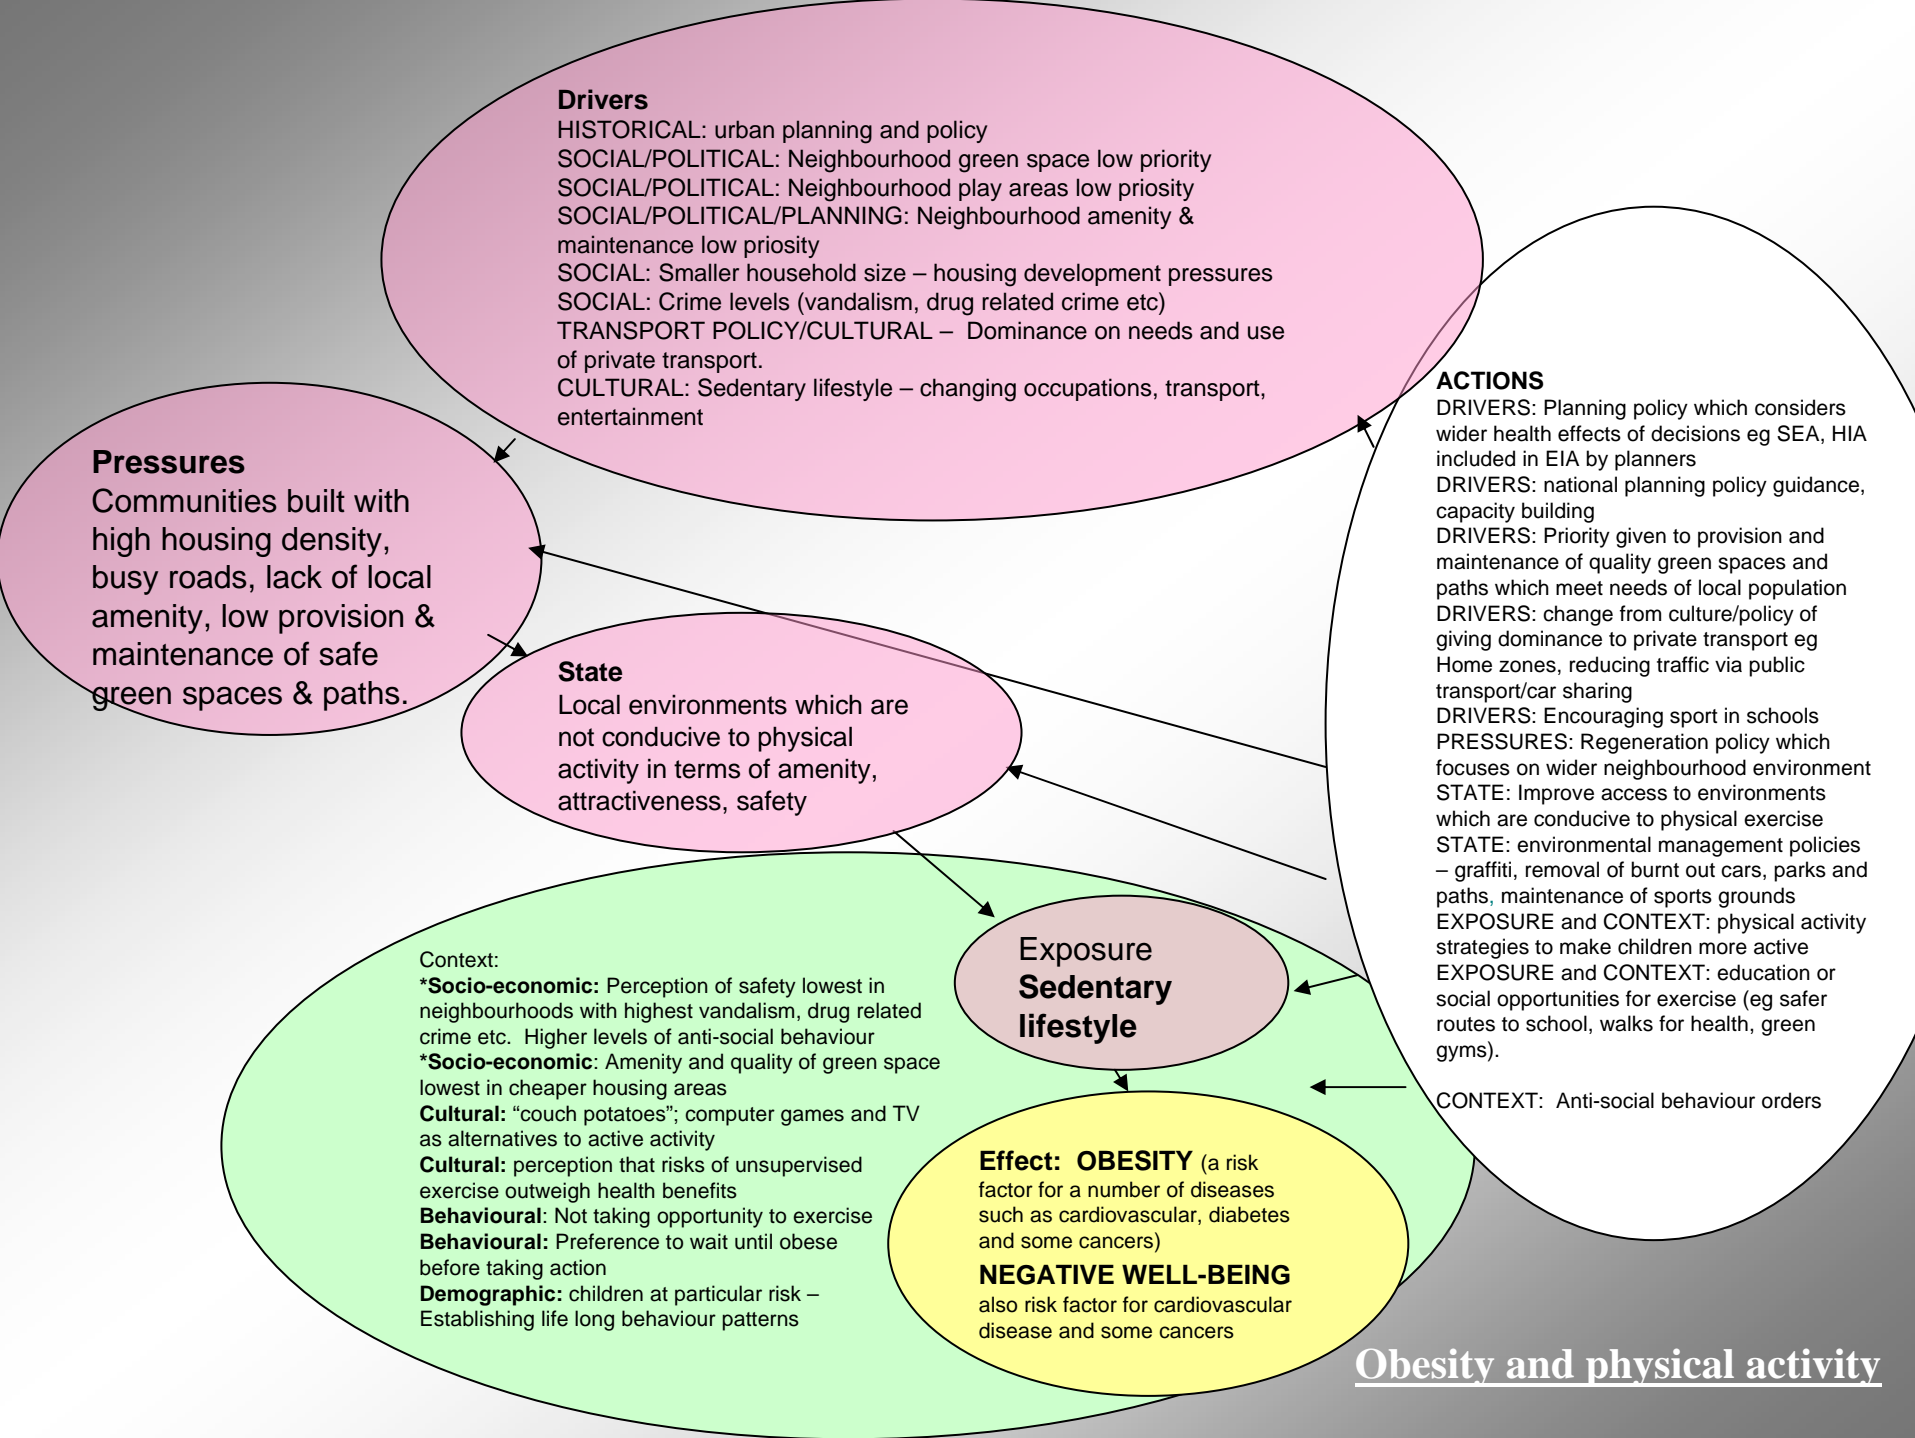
Drivers
HISTORICAL: urban planning and policy
SOCIAL/POLITICAL: Neighbourhood green space low priority
SOCIAL/POLITICAL: Neighbourhood play areas low priosity
SOCIAL/POLITICAL/PLANNING: Neighbourhood amenity & maintenance low priosity
SOCIAL: Smaller household size – housing development pressures
SOCIAL: Crime levels (vandalism, drug related crime etc)
TRANSPORT POLICY/CULTURAL – Dominance on needs and use of private transport.
CULTURAL: Sedentary lifestyle – changing occupations, transport, entertainment

Pressures
Communities built with high housing density, busy roads, lack of local amenity, low provision & maintenance of safe green spaces & paths.

State
Local environments which are not conducive to physical activity in terms of amenity, attractiveness, safety

ACTIONS
DRIVERS: Planning policy which considers wider health effects of decisions eg SEA, HIA included in EIA by planners
DRIVERS: national planning policy guidance, capacity building
DRIVERS: Priority given to provision and maintenance of quality green spaces and paths which meet needs of local population
DRIVERS: change from culture/policy of giving dominance to private transport eg Home zones, reducing traffic via public transport/car sharing
DRIVERS: Encouraging sport in schools
PRESSURES: Regeneration policy which focuses on wider neighbourhood environment
STATE: Improve access to environments which are conducive to physical exercise
STATE: environmental management policies – graffiti, removal of burnt out cars, parks and paths, maintenance of sports grounds
EXPOSURE and CONTEXT: physical activity strategies to make children more active
EXPOSURE and CONTEXT: education or social opportunities for exercise (eg safer routes to school, walks for health, green gyms).

CONTEXT: Anti-social behaviour orders

Context:
*Socio-economic: Perception of safety lowest in neighbourhoods with highest vandalism, drug related crime etc. Higher levels of anti-social behaviour
*Socio-economic: Amenity and quality of green space lowest in cheaper housing areas
Cultural: “couch potatoes”; computer games and TV as alternatives to active activity
Cultural: perception that risks of unsupervised exercise outweigh health benefits
Behavioural: Not taking opportunity to exercise
Behavioural: Preference to wait until obese before taking action
Demographic: children at particular risk – Establishing life long behaviour patterns

Exposure
Sedentary lifestyle

Effect: OBESITY (a risk factor for a number of diseases such as cardiovascular, diabetes and some cancers)
NEGATIVE WELL-BEING
also risk factor for cardiovascular disease and some cancers

Obesity and physical activity